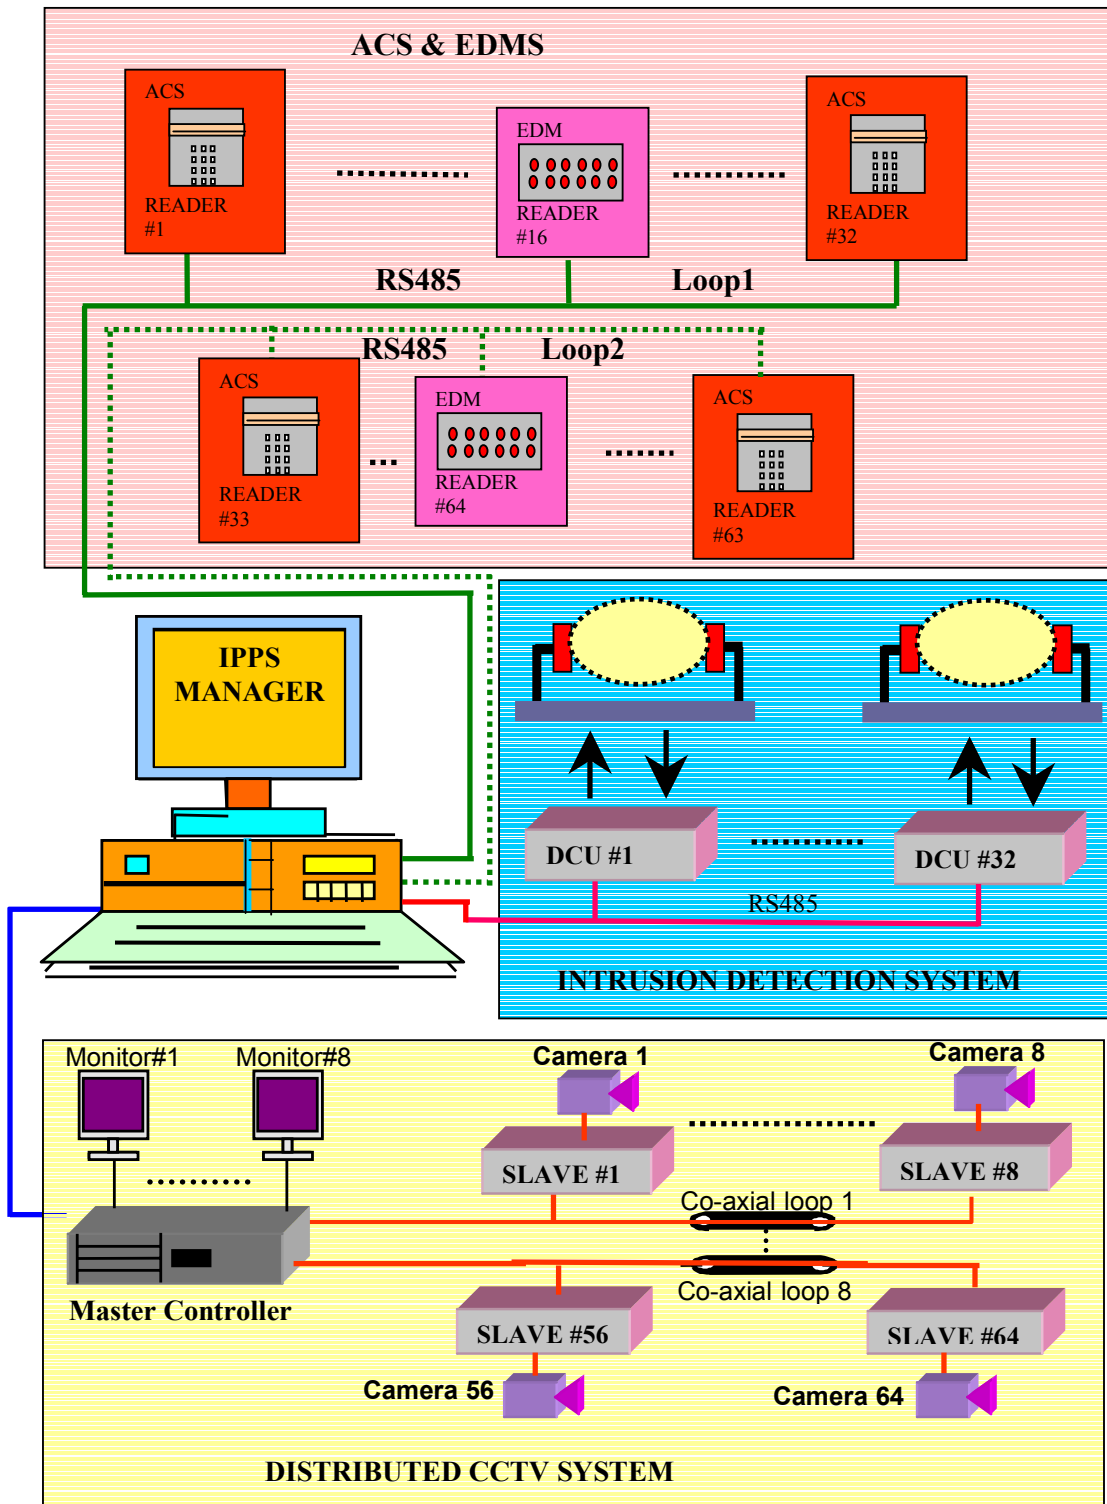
ACS & EDMS

ACS
READER
#1

EDM
READER
#16

ACS
READER
#32

RS485 Loop1

RS485 Loop2

ACS
READER
#33

EDM
READER
#64

ACS
READER
#63

IPPS
MANAGER

DCU #1

DCU #32

RS485

INTRUSION DETECTION SYSTEM

Monitor#1 Monitor#8

Camera 1

Camera 8

SLAVE #1

SLAVE #8

Co-axial loop 1

Co-axial loop 8

Master Controller

SLAVE #56

SLAVE #64

Camera 56

Camera 64

DISTRIBUTED CCTV SYSTEM